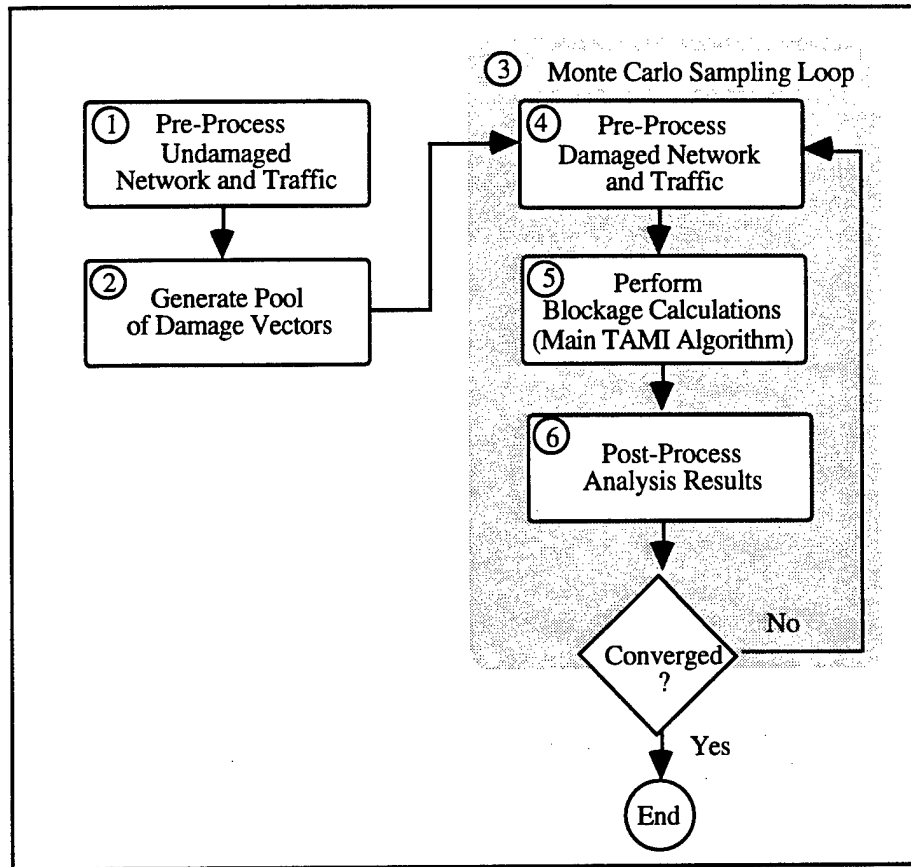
③ Monte Carlo Sampling Loop

① Pre-Process Undamaged Network and Traffic

② Generate Pool of Damage Vectors

④ Pre-Process Damaged Network and Traffic

⑤ Perform Blockage Calculations (Main TAMI Algorithm)

⑥ Post-Process Analysis Results

Converged ?

No

Yes

End